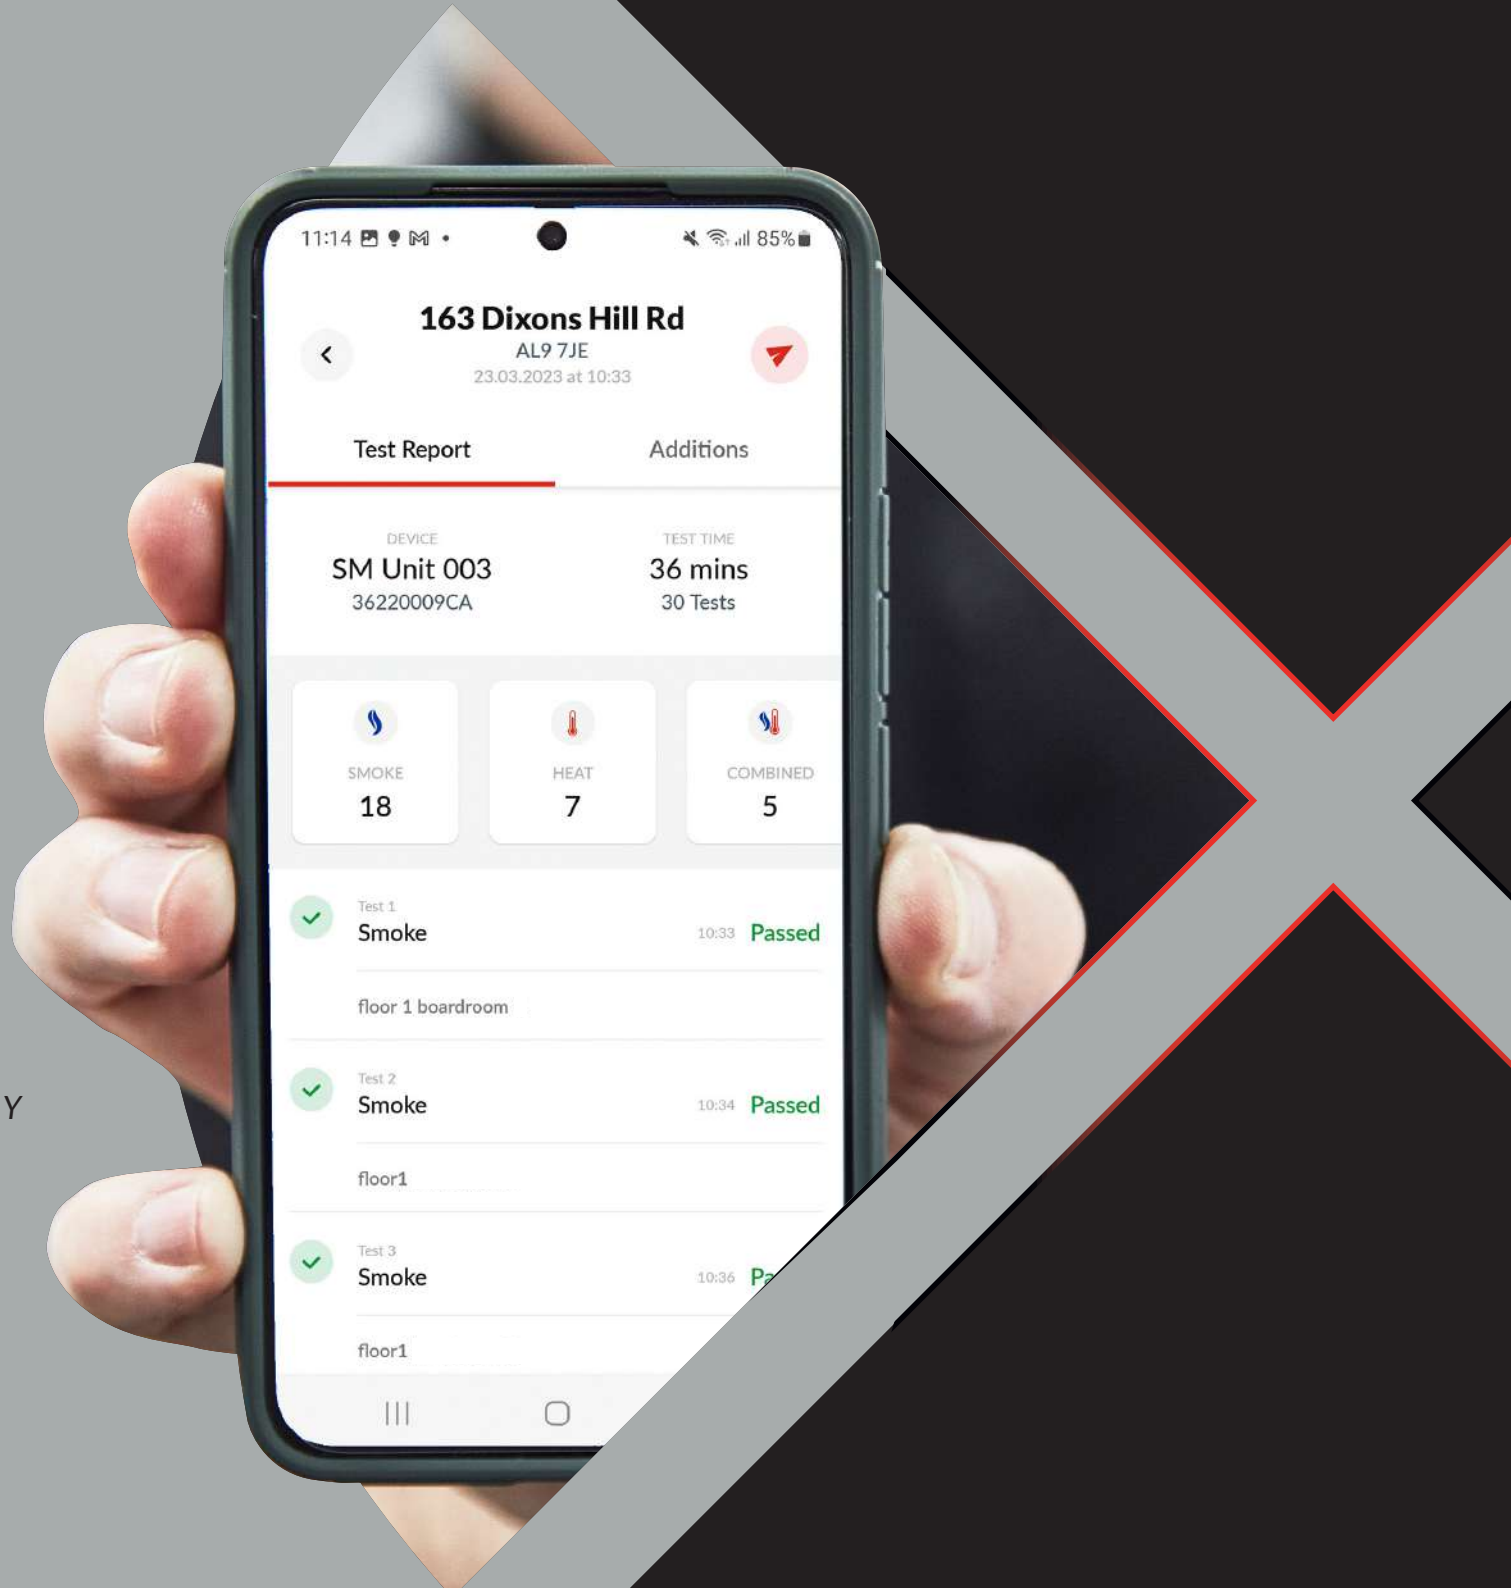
11:14 85%

163 Dixons Hill Rd
AL9 7JE
23.03.2023 at 10:33

Test Report
Additions

DEVICE
SM Unit 003
36220009CA

TEST TIME
36 mins
30 Tests

SMOKE
18

HEAT
7

COMBINED
5

Test 1
Smoke
10:33 Passed
floor 1 boardroom

Test 2
Smoke
10:34 Passed
floor1

Test 3
Smoke
10:36 Pa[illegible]
floor1

Y